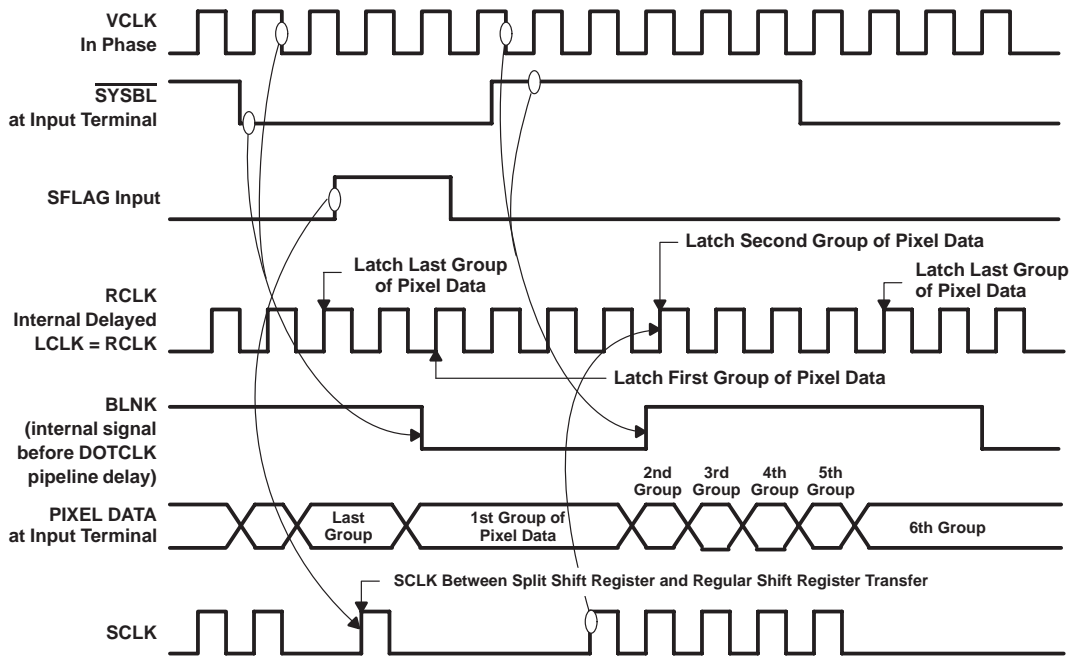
VCLK
In Phase

$\overline{SYSBL}$
at Input Terminal

SFLAG Input

Latch Second Group of Pixel Data

Latch Last Group of Pixel Data

Latch Last Group of Pixel Data

RCLK
Internal Delayed
LCLK = RCLK

Latch First Group of Pixel Data

BLNK
(internal signal before DOTCLK pipeline delay)

2nd Group
3rd Group
4th Group
5th Group

PIXEL DATA
at Input Terminal

Last Group

1st Group of Pixel Data

6th Group

SCLK Between Split Shift Register and Regular Shift Register Transfer

SCLK